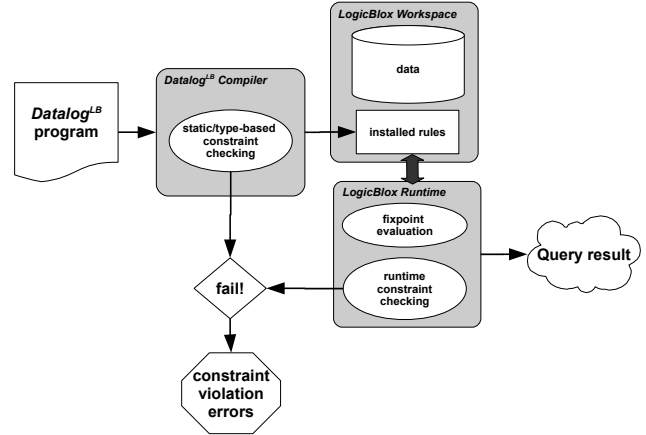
LogicBlox Workspace

data

Datalog$^{LB}$ program

Datalog$^{LB}$ Compiler

static/type-based constraint checking

installed rules

LogicBlox Runtime

fixpoint evaluation

runtime constraint checking

Query result

fail!

constraint violation errors